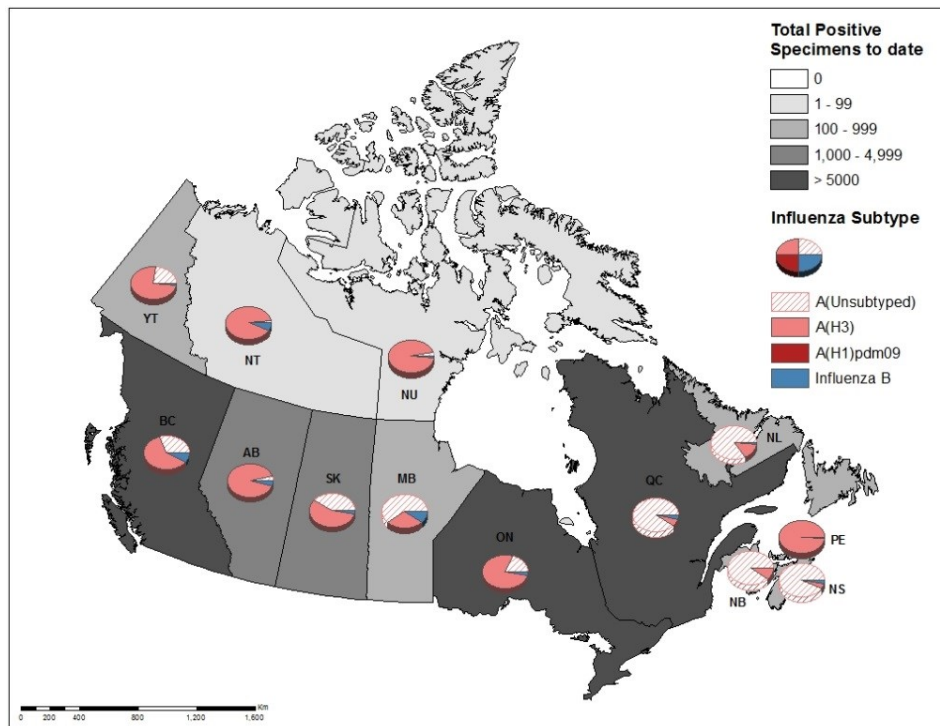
Total Positive Specimens to date
0
1 - 99
100 - 999
1,000 - 4,999
> 5000

Influenza Subtype
A(Unsubtyped)
A(H3)
A(H1)pdm09
Influenza B

YT
NT
NU
BC
AB
SK
MB
ON
QC
NL
PE
NB
NS

0 200 400 800 1,200 1,600 Km